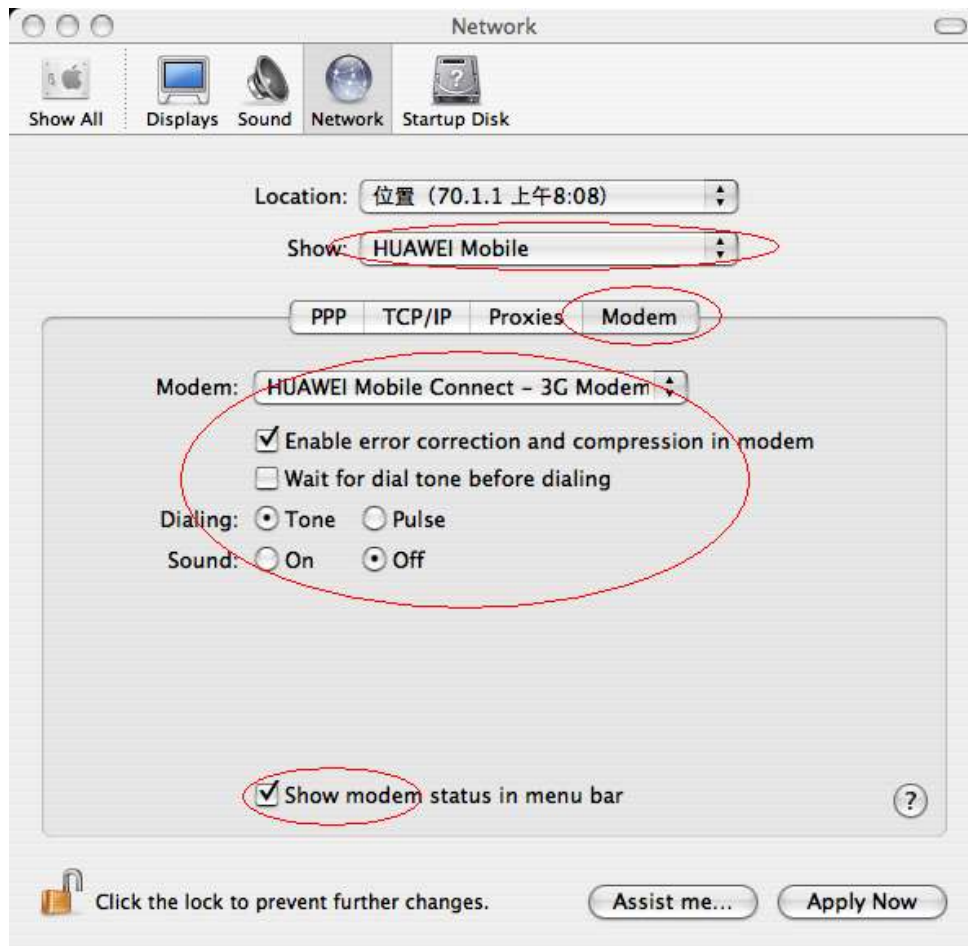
Network

Show All Displays Sound Network Startup Disk

Location: 位置（70.1.1 上午8:08）

Show: HUAWEI Mobile

PPP TCP/IP Proxies Modem

Modem: HUAWEI Mobile Connect - 3G Modem

☑ Enable error correction and compression in modem

☐ Wait for dial tone before dialing

Dialing: ⦿ Tone ○ Pulse

Sound: ○ On ⦿ Off

☑ Show modem status in menu bar

?

Click the lock to prevent further changes.

Assist me...

Apply Now